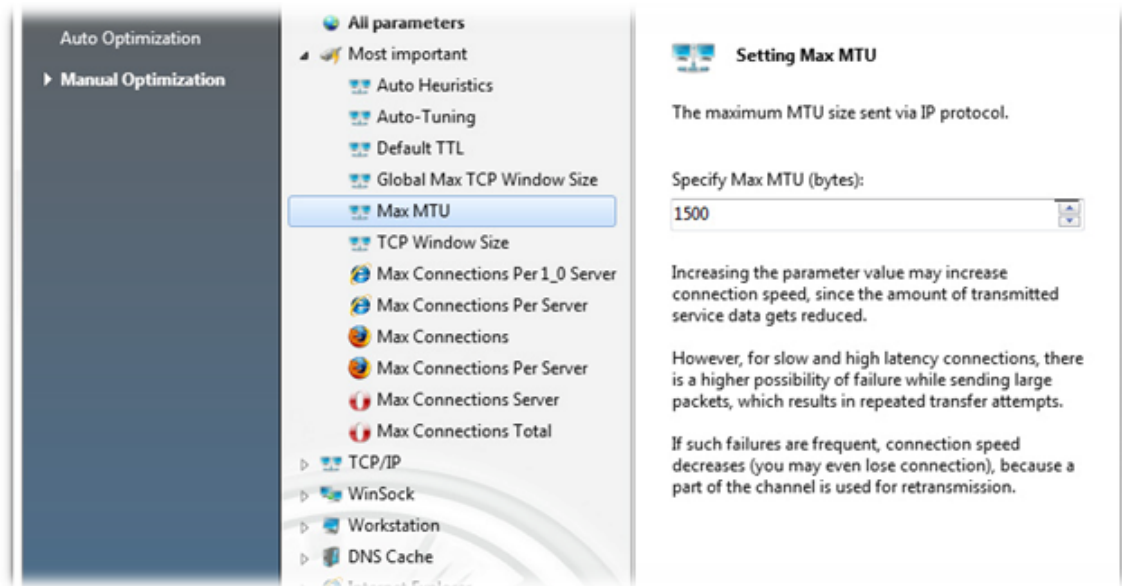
Auto Optimization

Manual Optimization

All parameters

Most important

Auto Heuristics

Auto-Tuning

Default TTL

Global Max TCP Window Size

Max MTU

TCP Window Size

Max Connections Per 1_0 Server

Max Connections Per Server

Max Connections

Max Connections Per Server

Max Connections Server

Max Connections Total

TCP/IP

WinSock

Workstation

DNS Cache

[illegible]

Setting Max MTU

The maximum MTU size sent via IP protocol.

Specify Max MTU (bytes):

1500

Increasing the parameter value may increase connection speed, since the amount of transmitted service data gets reduced.

However, for slow and high latency connections, there is a higher possibility of failure while sending large packets, which results in repeated transfer attempts.

If such failures are frequent, connection speed decreases (you may even lose connection), because a part of the channel is used for retransmission.